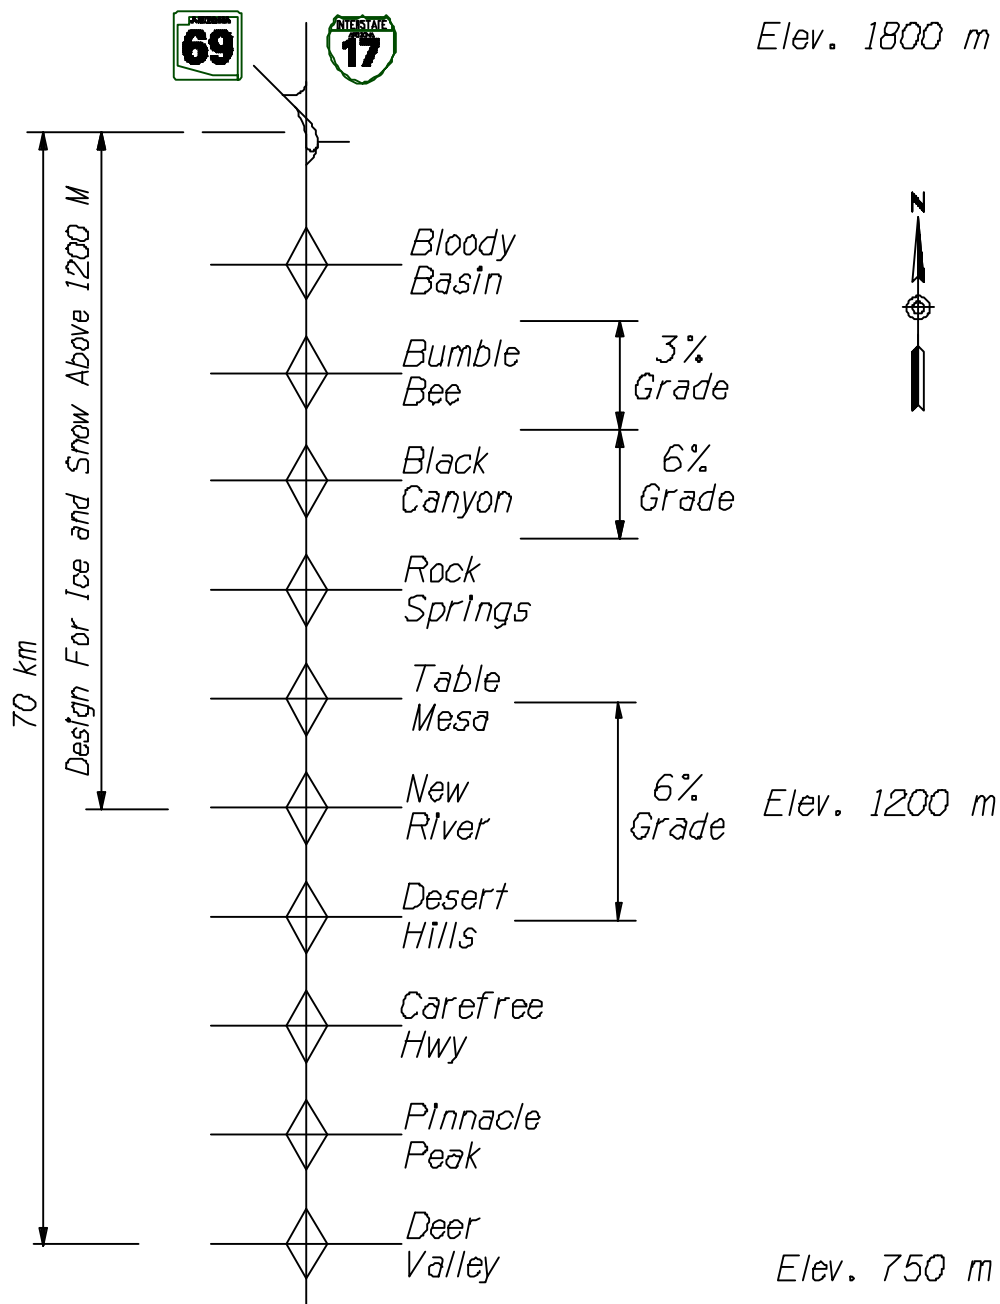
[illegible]
69

INTERSTATE
17

Elev. 1800 m

N

70 km

Design For Ice and Snow Above 1200 M

Bloody
Basin

Bumble
Bee

3%
Grade

Black
Canyon

6%
Grade

Rock
Springs

Table
Mesa

New
River

6%
Grade

Elev. 1200 m

Desert
Hills

Carefree
Hwy

Pinnacle
Peak

Deer
Valley

Elev. 750 m